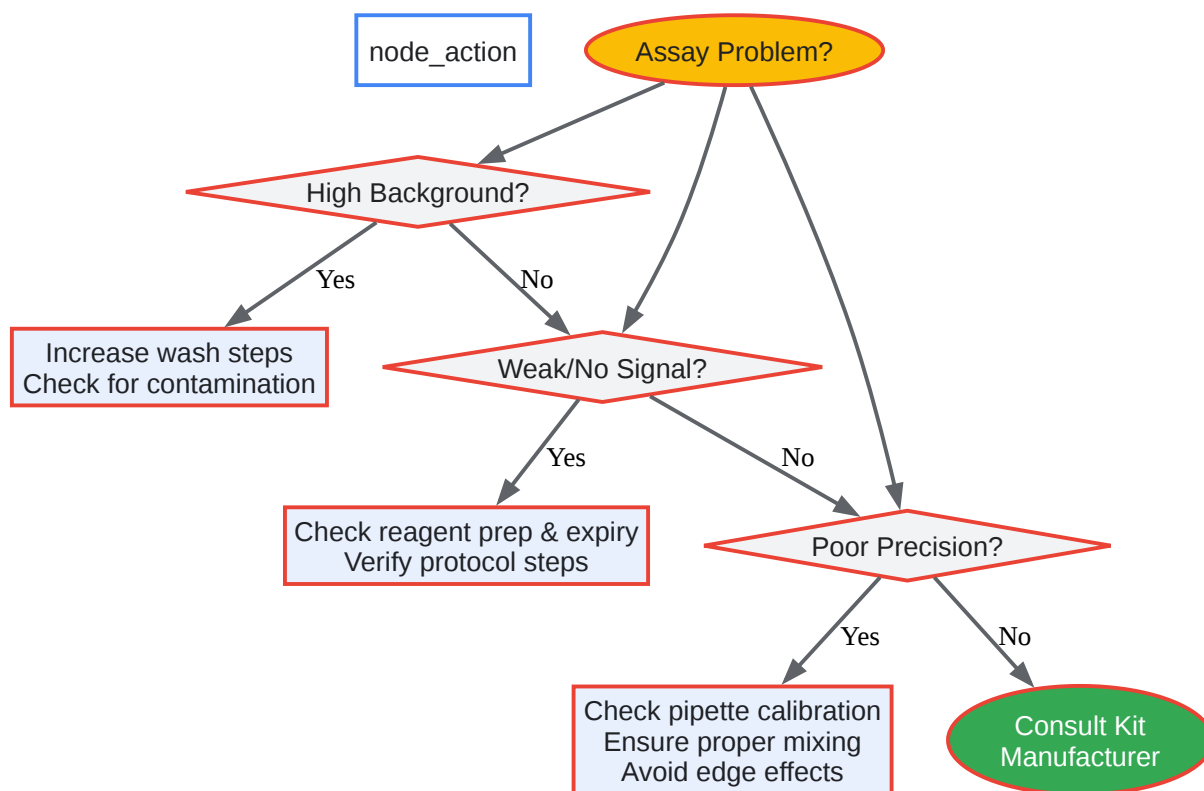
node_action

Assay Problem?

High Background?

Yes

No

Increase wash steps
Check for contamination

Weak/No Signal?

Yes

No

Check reagent prep & expiry
Verify protocol steps

Poor Precision?

Yes

No

Check pipette calibration
Ensure proper mixing
Avoid edge effects

Consult Kit
Manufacturer